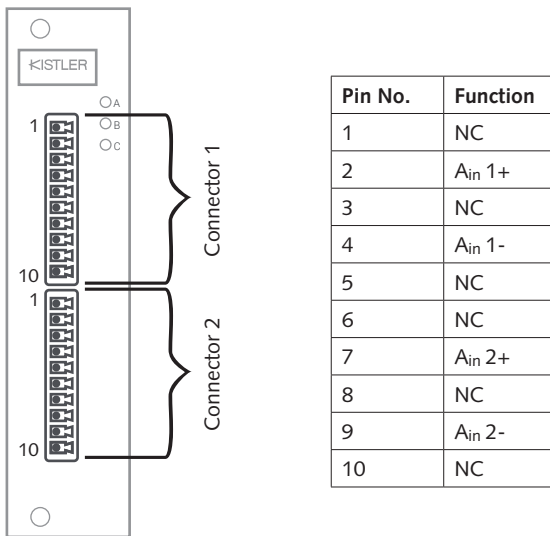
KISTLER

A
B
C

1
10
Connector 1

1
10
Connector 2

| Pin No. | Function |
|---|---|
| 1 | NC |
| 2 | $A_{in}$ 1+ |
| 3 | NC |
| 4 | $A_{in}$ 1- |
| 5 | NC |
| 6 | NC |
| 7 | $A_{in}$ 2+ |
| 8 | NC |
| 9 | $A_{in}$ 2- |
| 10 | NC |